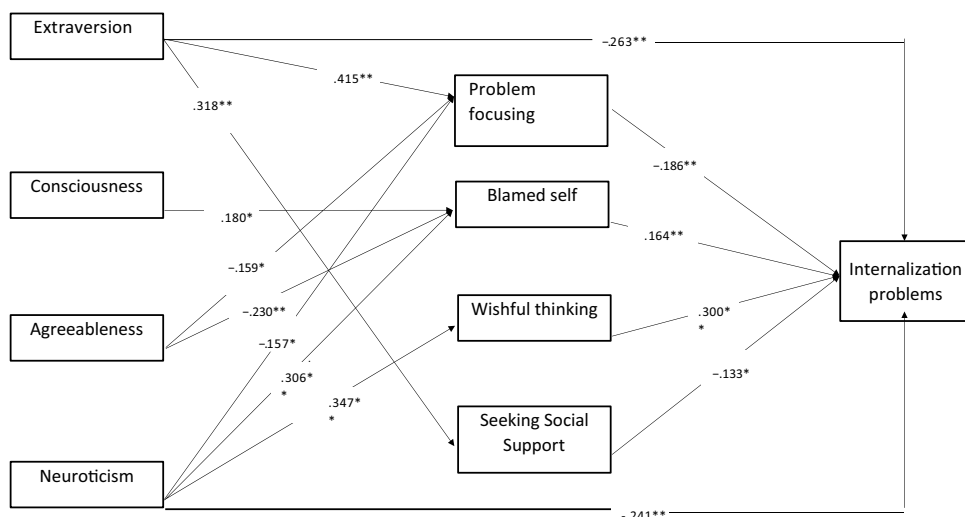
Extraversion

−.263**

.415**

.318**

Problem focusing

Consciousness

−.186**

.180*

Blamed self

.164**

−.159*

Internalization problems

Agreeableness

−.230**

Wishful thinking

.300*
*

−.157*

.306*
*

.347*
*

−.133*

Seeking Social Support

Neuroticism

−.241**